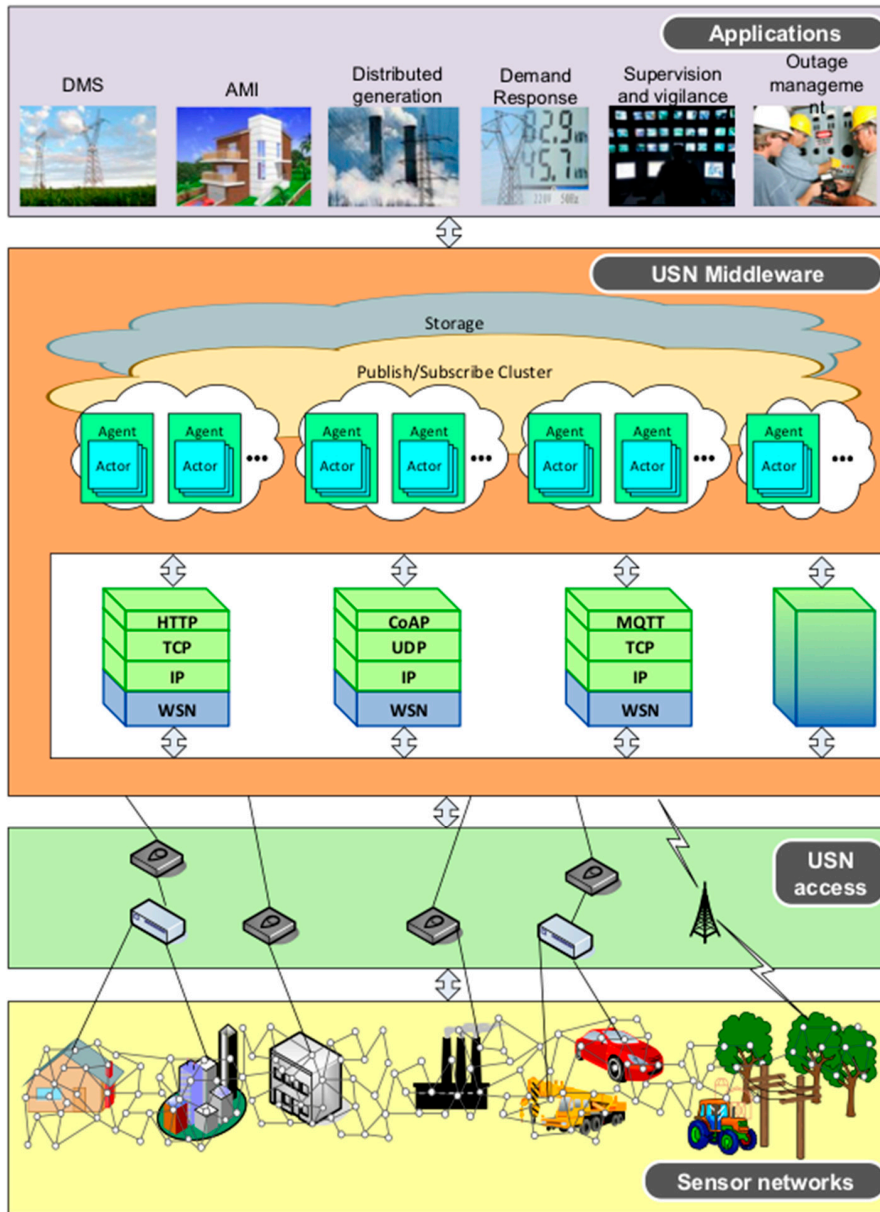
Applications

DMS

AMI

Distributed generation

Demand Response

Supervision and vigilance

Outage manageme nt

USN Middleware

Storage

Publish/Subscribe Cluster

Agent
Actor

Agent
Actor

•••

Agent
Actor

Agent
Actor

•••

Agent
Actor

Agent
Actor

•••

Agent
Actor

•••

HTTP
TCP
IP
WSN

CoAP
UDP
IP
WSN

MQTT
TCP
IP
WSN

USN access

Sensor networks